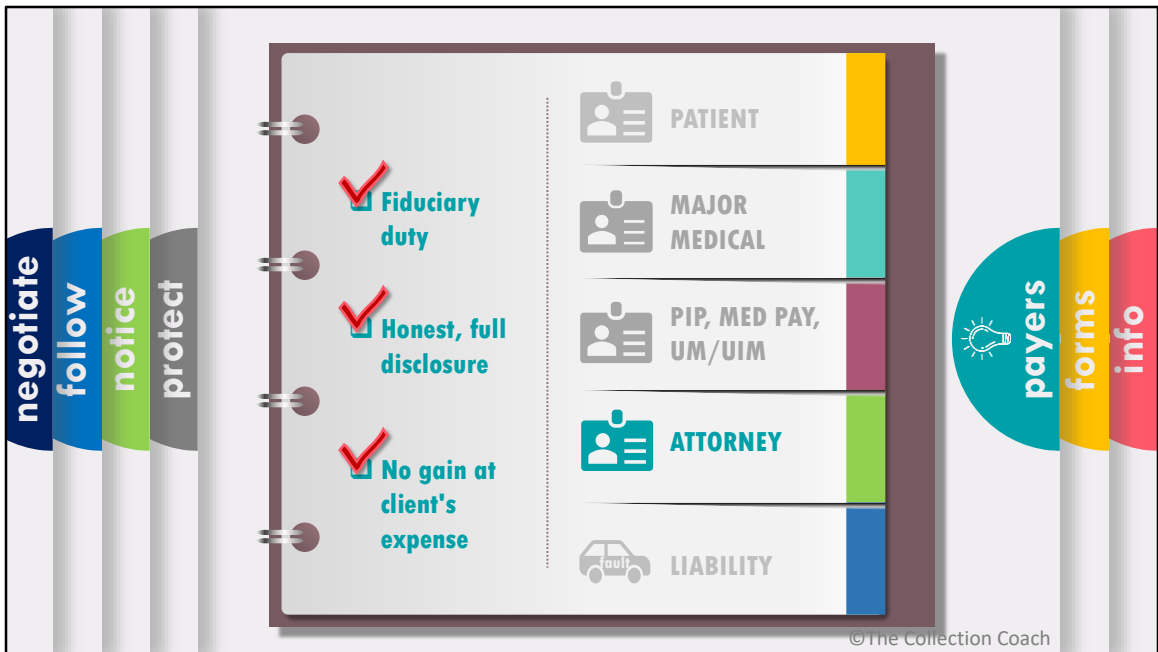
negotiate
follow
notice
protect

Fiduciary duty

Honest, full disclosure

No gain at client's expense

PATIENT

MAJOR MEDICAL

PIP, MED PAY, UM/UIM

ATTORNEY

fault

LIABILITY

payers
forms
info

©The Collection Coach